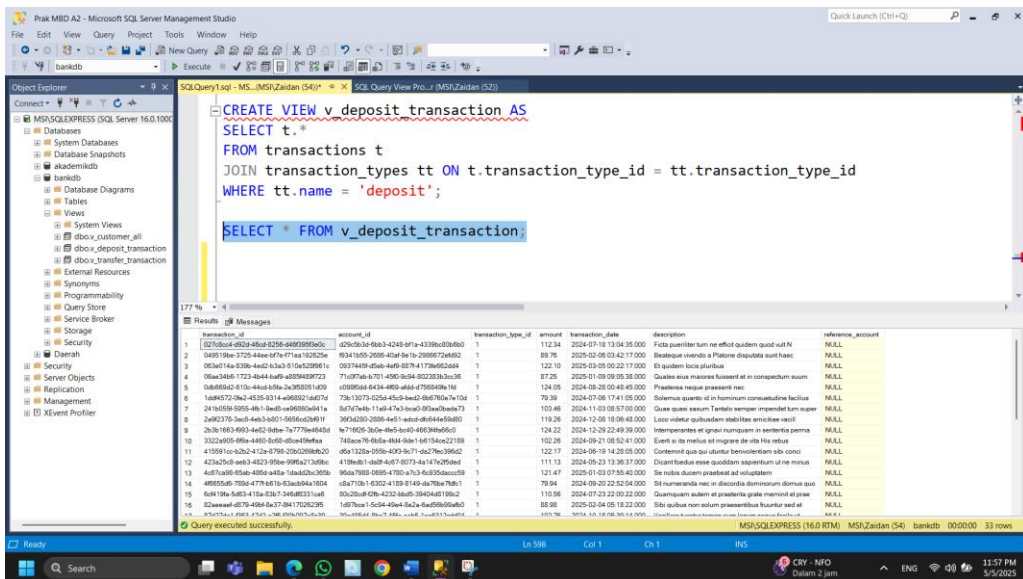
Prak MBD A2 - Microsoft SQL Server Management Studio

Quick Launch (Ctrl+Q)

File Edit View Query Project Tools Window Help

New Query

bankdb

Execute

Object Explorer

SQLQuery1.sql - MS...(MSI\Zaidan (54))* SQL Query View Pro...r (MSI\Zaidan (52))

Connect

MSI\SQLEXPRESS (SQL Server 16.0.1000
Databases
System Databases
Database Snapshots
akademikdb
bankdb
Database Diagrams
Tables
Views
System Views
dbo.v_customer_all
dbo.v_deposit_transaction
dbo.v_transfer_transaction
External Resources
Synonyms
Programmability
Query Store
Service Broker
Storage
Security
Daerah
Security
Server Objects
Replication
Management
XEvent Profiler

CREATE VIEW v_deposit_transaction AS
SELECT t.*
FROM transactions t
JOIN transaction_types tt ON t.transaction_type_id = tt.transaction_type_id
WHERE tt.name = 'deposit';

SELECT * FROM v_deposit_transaction;

177 %

Results Messages

| | transaction_id | account_id | transaction_type_id | amount | transaction_date | description | reference_account |
|---|---|---|---|---|---|---|---|
| 1 | 027c8cc4-d92d-46cd-8258-d46f395f3e0c | d29c5b3d-6bb3-4248-bf1a-4339bc80b6b0 | 1 | 112.34 | 2024-07-18 13:04:35.000 | Ficta pueriliter tum ne efficit quidem quod vult N | NULL |
| 2 | 049519be-3725-44ee-bf7e-f71ea192625e | f9341b55-2686-40af-9e1b-2986672efd92 | 1 | 88.76 | 2025-02-06 03:42:17.000 | Beateque vivendo a Platone disputata sunt haec | NULL |
| 3 | 063e014a-639b-4ed2-b3a3-510e528961c | 0937448f-d5eb-4ef9-887f-4173fe662dd4 | 1 | 122.10 | 2025-03-05 00:22:17.000 | Et quidem locis pluribus | NULL |
| 4 | 06ae34b6-1723-4b44-baf9-a885f4591723 | 71c9f7ab-b701-45f0-9c94-802383b3cc36 | 1 | 87.25 | 2025-01-09 09:05:38.000 | Quales eius maiores fuissent et in conspectum suum | NULL |
| 5 | 0db669d2-610c-44cd-b5fa-2e3f58051d09 | c098f0dd-6434-4f69-afdd-d756849fe1fd | 1 | 124.05 | 2024-08-28 00:48:45.000 | Praeterea neque praesenti nec | NULL |
| 6 | 1ddf4572-0fe2-4535-9314-e968921dd07d | 73b13073-025d-45c9-bed2-6b6760e7e10d | 1 | 79.39 | 2024-07-06 17:41:05.000 | Solemus quanto id in hominum consuetudine facilius | NULL |
| 7 | 241b055f-5955-4fb1-9ed8-ce96860e941a | 8d7d7e4b-11a9-47e3-bca0-9f3aa0bada73 | 1 | 103.46 | 2024-11-03 08:57:00.000 | Quae quasi saxum Tantalo semper impendet tum super | NULL |
| 8 | 2a9f2378-3ac8-4eb3-b801-5656cd2bf91f | 36f3d280-2886-4e51-adcd-dfc644e59d80 | 1 | 119.26 | 2024-12-08 18:06:48.000 | Loco videtur quibusdam stabilitas amicitiae vacill | NULL |
| 9 | 2b3b1693-4e82-9dbe-7a7779e4648d | fe718f26-3b0e-4fe5-bc40-4663f4fa66c0 | 1 | 124.22 | 2024-12-29 22:49:39.000 | Intemperantes et ignavi numquam in sententia perma | NULL |
| 10 | 3322a905-6f6a-4460-8c68-d8ce45feffaa | 748ace76-6b8a-4fd4-9de1-b6154ce22189 | 1 | 102.26 | 2024-09-21 08:52:41.000 | Everti si ita melius sit migrare de vita His rebus | NULL |
| 11 | 415591cc-b2b2-412a-8798-20b0269bfb20 | d6a1328a-055b-40f3-9c71-da27fec396d2 | 1 | 122.17 | 2024-06-19 14:28:05.000 | Contemnit qua qui utuntur benivolentiam sibi conci | NULL |
| 12 | 423a25c8-aeb3-4823-95be-99f6a213d9bc | 418fedb1-da0f-4c67-8073-4a147e2f5ded | 1 | 111.13 | 2024-05-23 13:36:37.000 | Dicant foedus esse quoddam sapientium ut ne minus | NULL |
| 13 | 4c67ca98-65ab-486d-a45a-1dadd2bc365b | 96da7988-0695-4780-a7c3-6c935dacc59 | 1 | 121.47 | 2025-01-03 07:55:40.000 | Se nobis ducem praebeat ad voluptatem | NULL |
| 14 | 4f6655d6-769d-477f-b61b-63acb94a1604 | c8a710b1-6302-4189-8149-da76be7fdfc1 | 1 | 79.94 | 2024-09-20 22:52:04.000 | Sit numeranda nec in discordia dominorum domus quo | NULL |
| 15 | 6d419fe-5d83-418a-83b7-346df6331ca6 | 80c28cdf-f2fb-4232-bbd5-39404d5199c2 | 1 | 110.56 | 2024-07-23 22:00:22.000 | Quamquam autem et praeterita grate meminit et prae | NULL |
| 16 | 82aeeaef-d879-49bf-8e37-8f41702623f5 | 1d97bce1-5c94-49e4-8e2a-6ad56b59afb0 | 1 | 88.98 | 2025-02-04 05:18:22.000 | Sibi quibus non solum praesentibus fruuntur sed et | NULL |
| 17 | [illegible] | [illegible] | 1 | 102.76 | 2024-10-18 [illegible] | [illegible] | NULL |

Query executed successfully.

MSI\SQLEXPRESS (16.0 RTM) MSI\Zaidan (54) bankdb 00:00:00 33 rows

Ready

Ln 598 Col 1 Ch 1 INS

Search

CRY - NFO
Dalam 2 jam

ENG 11:57 PM 5/5/2025